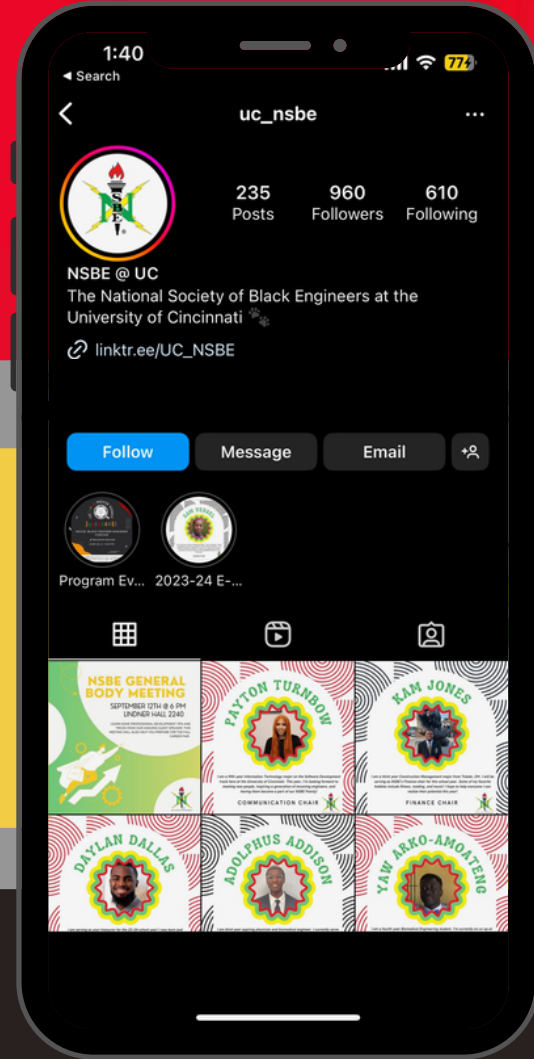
1:40
◂ Search
77

uc_nsbe

235 Posts
960 Followers
610 Following

NSBE @ UC
The National Society of Black Engineers at the University of Cincinnati 🐾
linktr.ee/UC_NSBE

Follow
Message
Email

Program Ev...
2023-24 E-...

NSBE GENERAL BODY MEETING
SEPTEMBER 12TH @ 6 PM
LINDNER HALL 2240

PAYTON TURNBOW
COMMUNICATION CHAIR

KAM JONES
FINANCE CHAIR

DAYLAN DALLAS

ADOLPHUS ADDISON

YAW ARKO-AMOATENG